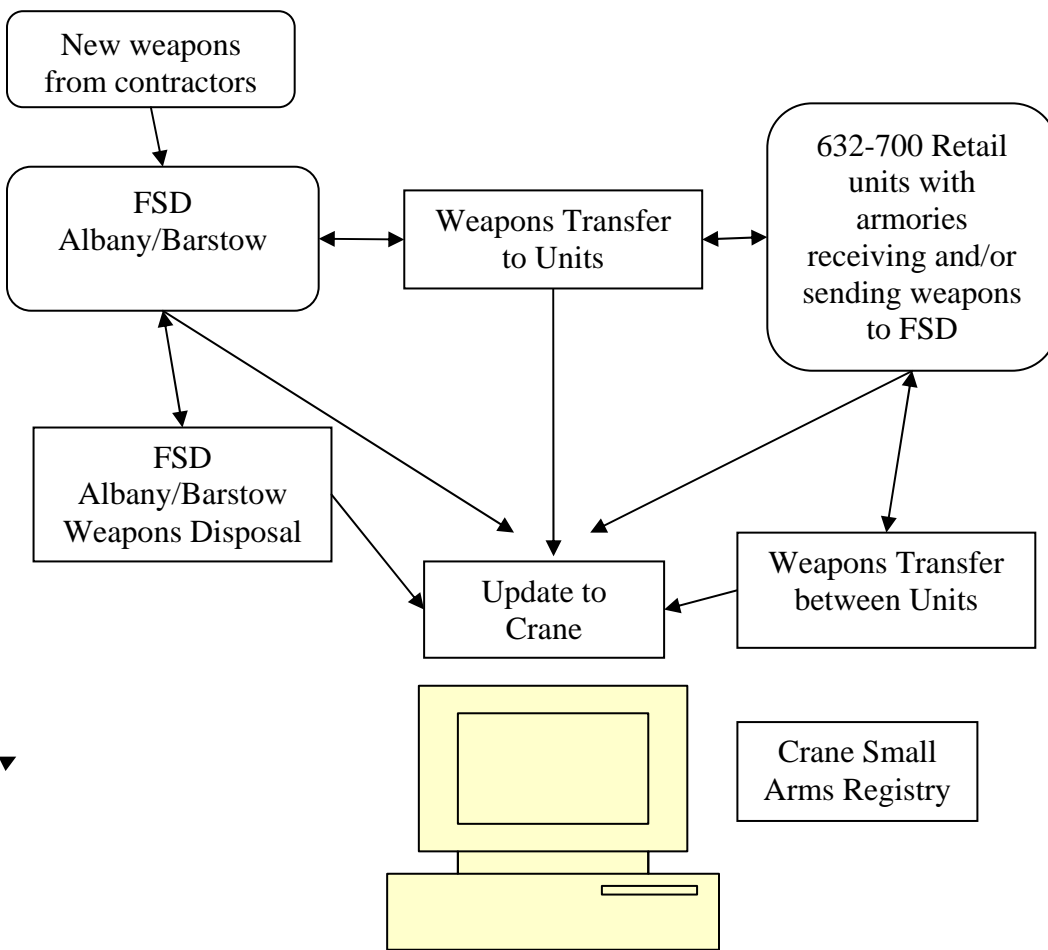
New weapons from contractors

FSD Albany/Barstow

Weapons Transfer to Units

632-700 Retail units with armories receiving and/or sending weapons to FSD

FSD Albany/Barstow Weapons Disposal

Update to Crane

Weapons Transfer between Units

Crane Small Arms Registry